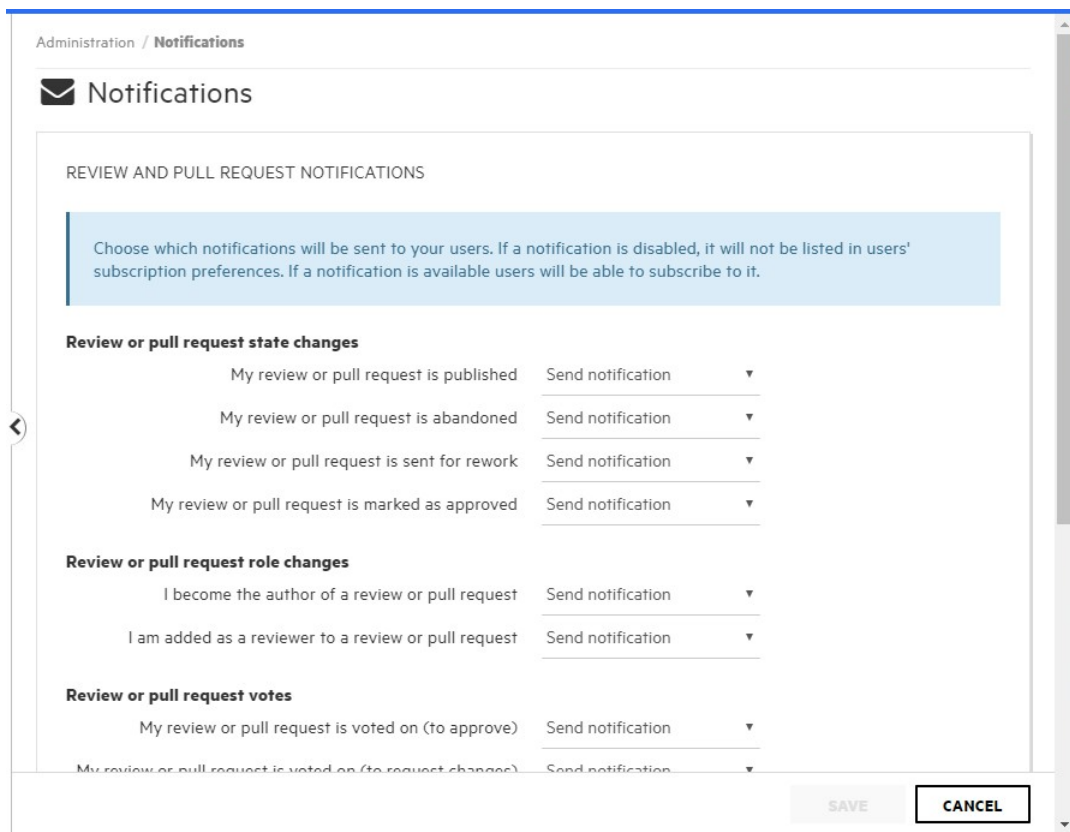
Administration / **Notifications**

Notifications

REVIEW AND PULL REQUEST NOTIFICATIONS

Choose which notifications will be sent to your users. If a notification is disabled, it will not be listed in users' subscription preferences. If a notification is available users will be able to subscribe to it.

**Review or pull request state changes**

My review or pull request is published Send notification

My review or pull request is abandoned Send notification

My review or pull request is sent for rework Send notification

My review or pull request is marked as approved Send notification

**Review or pull request role changes**

I become the author of a review or pull request Send notification

I am added as a reviewer to a review or pull request Send notification

**Review or pull request votes**

My review or pull request is voted on (to approve) Send notification

My review or pull request is voted on (to request changes) Send notification

SAVE CANCEL